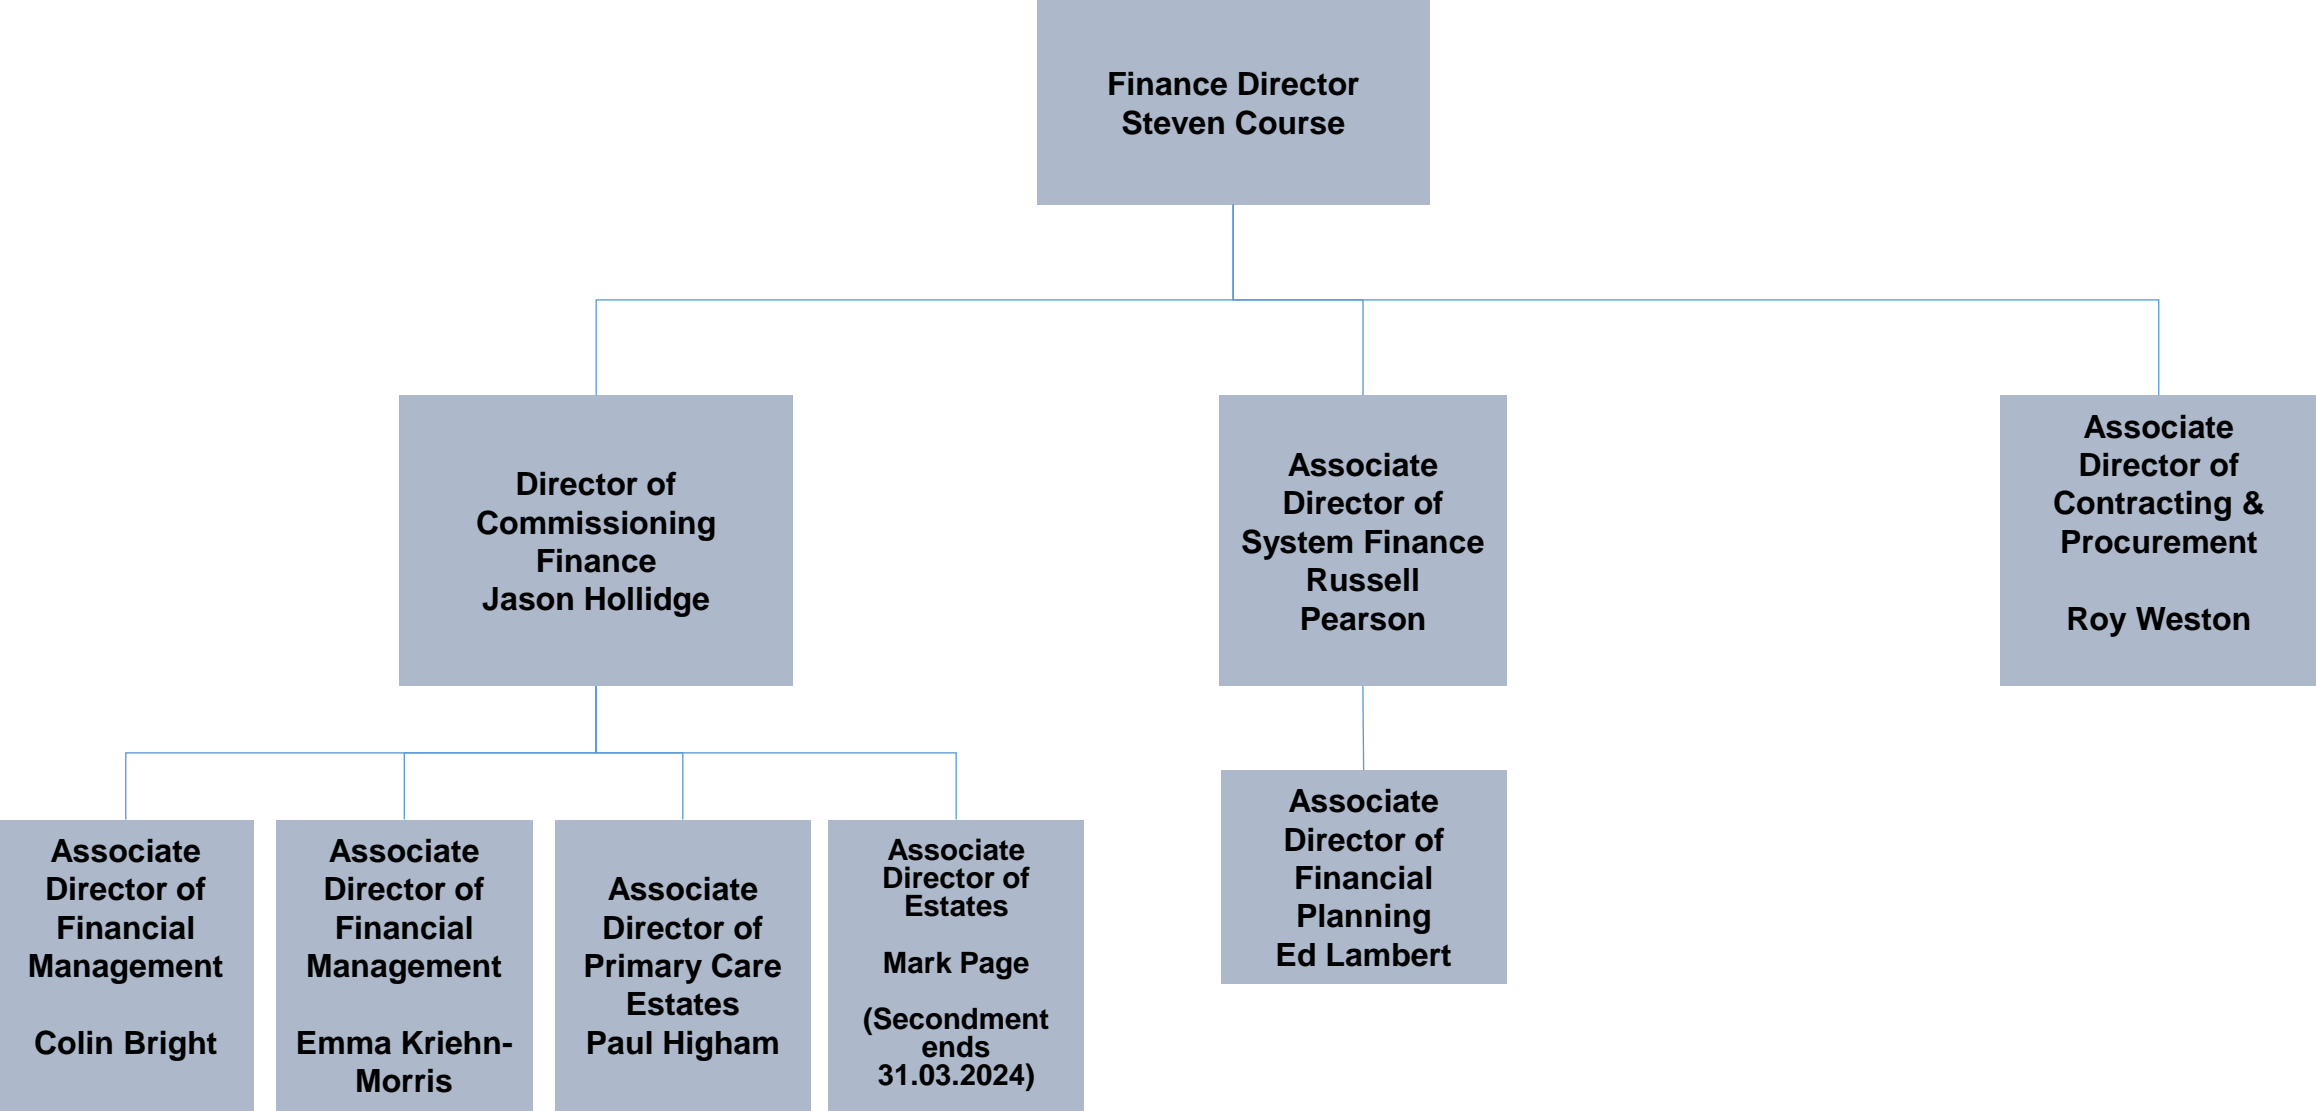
Finance Director
Steven Course

Director of Commissioning Finance
Jason Hollidge

Associate Director of System Finance
Russell Pearson

Associate Director of Contracting & Procurement

Roy Weston

Associate Director of Financial Management

Colin Bright

Associate Director of Financial Management

Emma Kriehn-Morris

Associate Director of Primary Care Estates
Paul Higham

Associate Director of Estates

Mark Page

(Secondment ends 31.03.2024)

Associate Director of Financial Planning
Ed Lambert